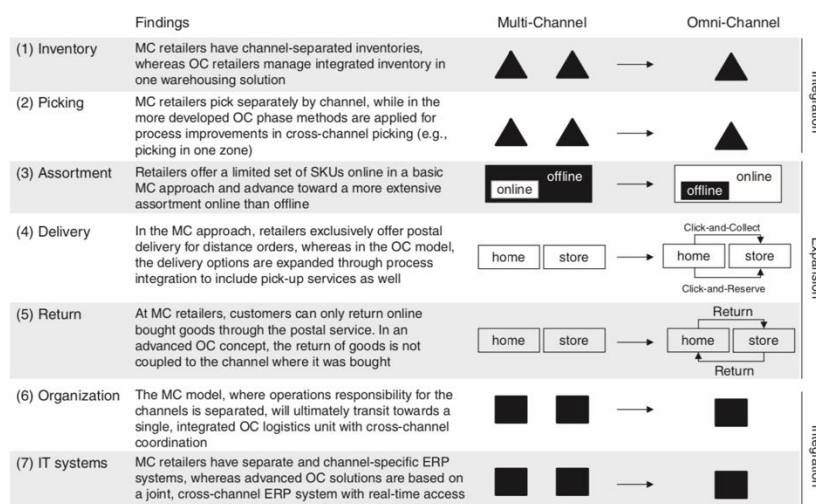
| | Findings | Multi-Channel | Omni-Channel | |
|---|---|---|---|---|
| (1) Inventory | MC retailers have channel-separated inventories, whereas OC retailers manage integrated inventory in one warehousing solution | | | Integration |
| (2) Picking | MC retailers pick separately by channel, while in the more developed OC phase methods are applied for process improvements in cross-channel picking (e.g., picking in one zone) | | | |
| (3) Assortment | Retailers offer a limited set of SKUs online in a basic MC approach and advance toward a more extensive assortment online than offline | offline online | online offline | Expansion |
| (4) Delivery | In the MC approach, retailers exclusively offer postal delivery for distance orders, whereas in the OC model, the delivery options are expanded through process integration to include pick-up services as well | home store | Click-and-Collect home store Click-and-Reserve | |
| (5) Return | At MC retailers, customers can only return online bought goods through the postal service. In an advanced OC concept, the return of goods is not coupled to the channel where it was bought | home store | Return home store Return | |
| (6) Organization | The MC model, where operations responsibility for the channels is separated, will ultimately transit towards a single, integrated OC logistics unit with cross-channel coordination | | | Integration |
| (7) IT systems | MC retailers have separate and channel-specific ERP systems, whereas advanced OC solutions are based on a joint, cross-channel ERP system with real-time access | | | |